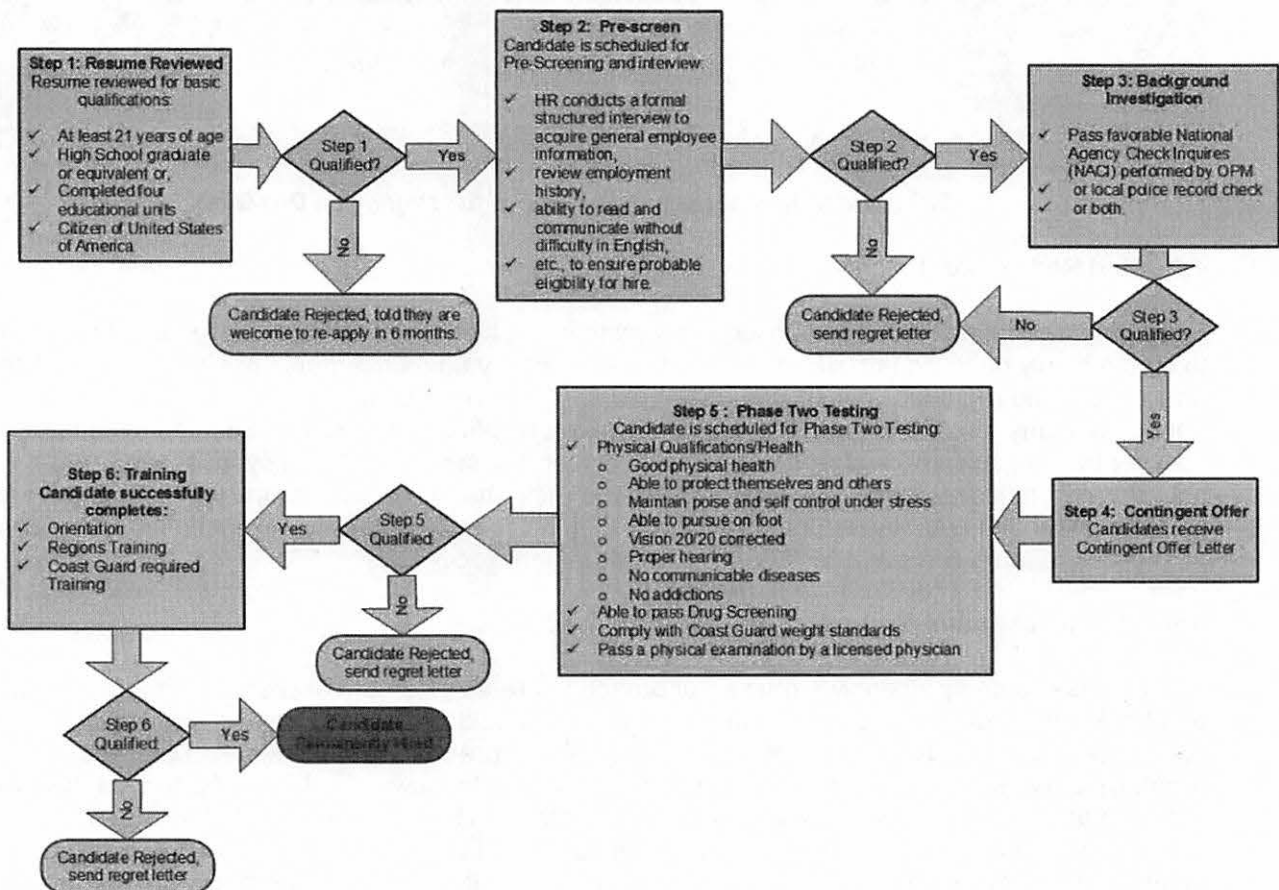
Step 1: Resume Reviewed
Resume reviewed for basic qualifications:
✓ At least 21 years of age
✓ High School graduate or equivalent or,
✓ Completed four educational units
✓ Citizen of United States of America

Step 1 Qualified?

Yes

No

Candidate Rejected, told they are welcome to re-apply in 6 months.

Step 2: Pre-screen
Candidate is scheduled for Pre-Screening and interview:
✓ HR conducts a formal structured interview to acquire general employee information,
✓ review employment history,
✓ ability to read and communicate without difficulty in English,
✓ etc., to ensure probable eligibility for hire.

Step 2 Qualified?

Yes

No

Candidate Rejected, send regret letter

Step 3: Background Investigation
✓ Pass favorable National Agency Check Inquires (NACI) performed by OPM
✓ or local police record check
✓ or both.

Step 3 Qualified?

No

Yes

Step 4: Contingent Offer
Candidates receive Contingent Offer Letter

Step 5 : Phase Two Testing
Candidate is scheduled for Phase Two Testing:
✓ Physical Qualifications/Health
o Good physical health
o Able to protect themselves and others
o Maintain poise and self control under stress
o Able to pursue on foot
o Vision 20/20 corrected
o Proper hearing
o No communicable diseases
o No addictions
✓ Able to pass Drug Screening
✓ Comply with Coast Guard weight standards
✓ Pass a physical examination by a licensed physician

Step 5 Qualified

Yes

No

Candidate Rejected, send regret letter

Step 6: Training
Candidate successfully completes:
✓ Orientation
✓ Regions Training
✓ Coast Guard required Training

Step 6 Qualified

Yes

Candidate Permanently Hired

No

Candidate Rejected, send regret letter